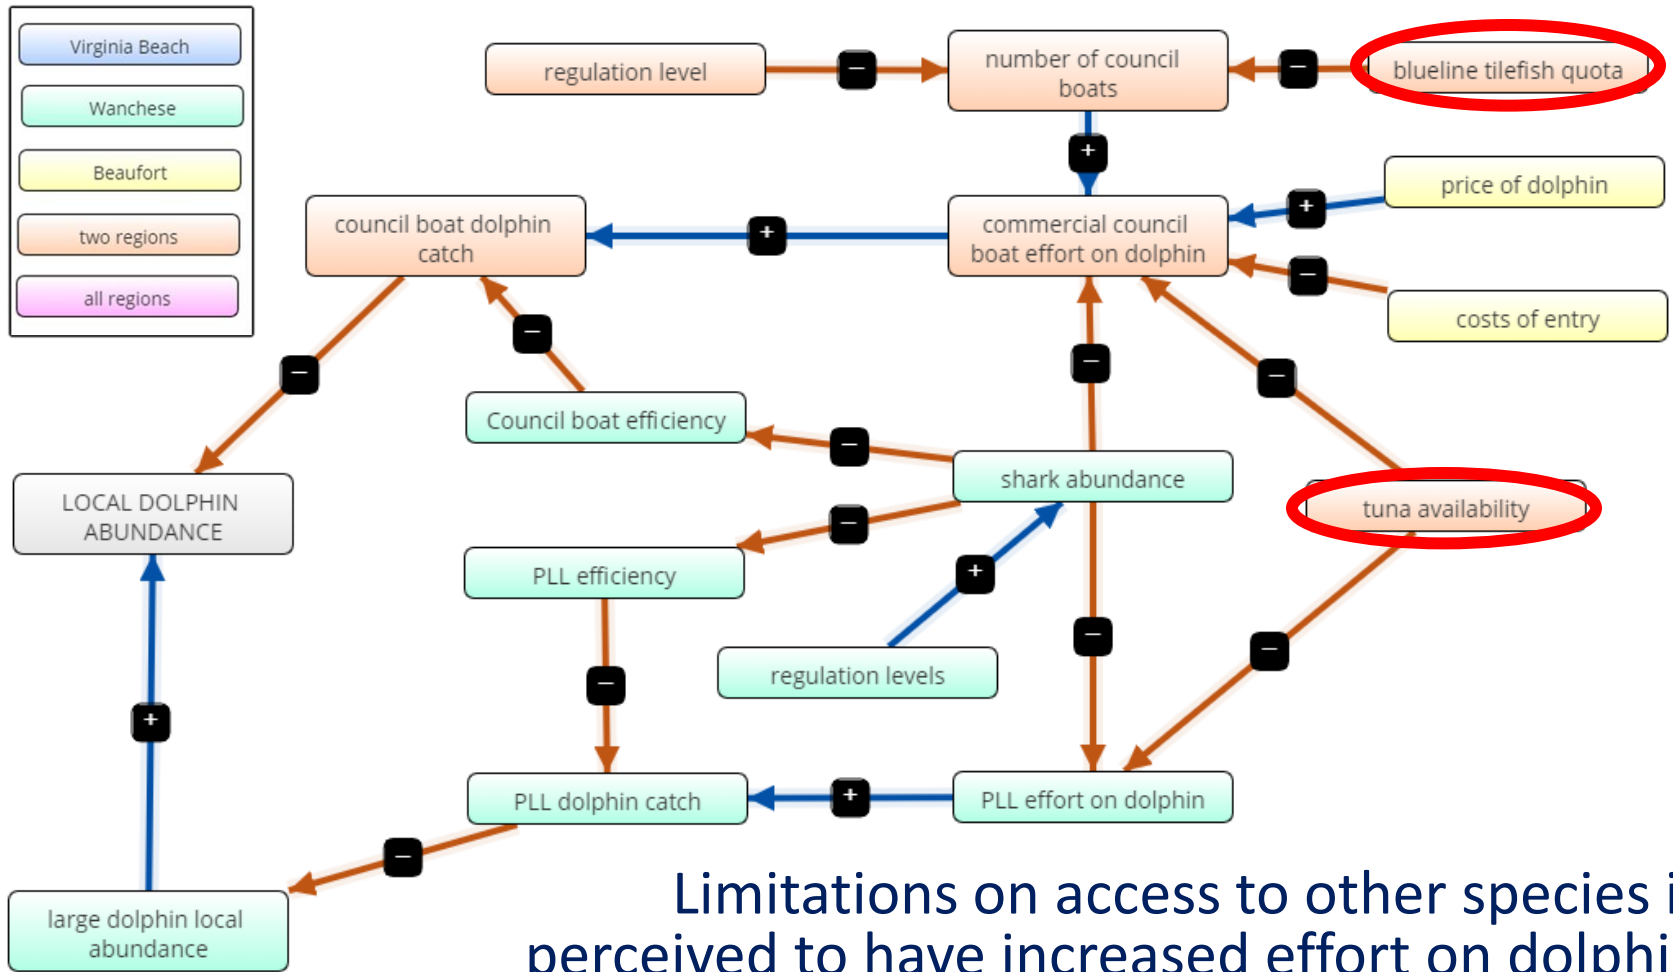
Virginia Beach
Wanchese
Beaufort
two regions
all regions

regulation level
−
number of council boats
−
blueline tilefish quota
+
price of dolphin
+
council boat dolphin catch
+
commercial council boat effort on dolphin
−
costs of entry
−
−
−
−
LOCAL DOLPHIN ABUNDANCE
Council boat efficiency
−
shark abundance
tuna availability
−
PLL efficiency
+
−
regulation levels
−
−
+
PLL dolphin catch
+
PLL effort on dolphin
−
large dolphin local abundance

Limitations on access to other species i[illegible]
perceived to have increased effort on dolphi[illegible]